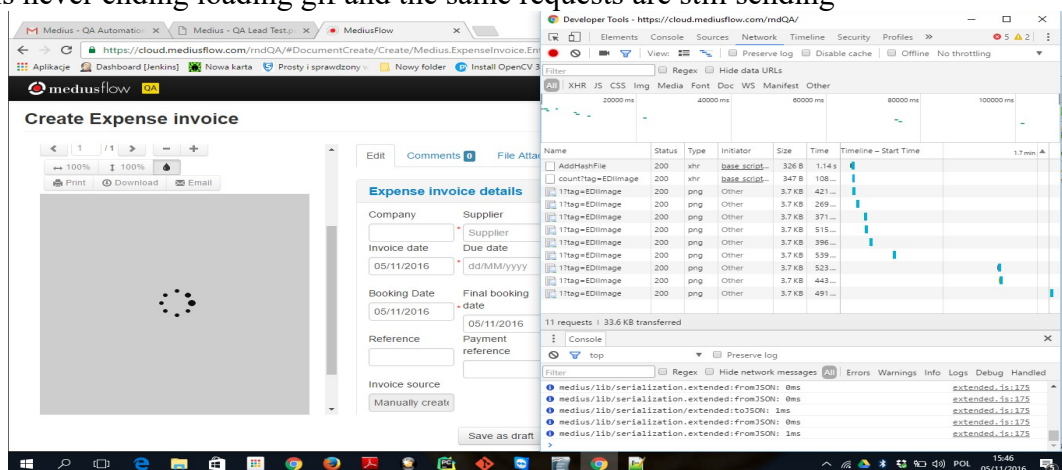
s never ending loading gif and the same requests are still sending

Medius - QA Automation | Medius - QA Lead Test.p | MediusFlow

https://cloud.mediusflow.com/rndQA/#DocumentCreate/Create/Medius.ExpenseInvoice.En

Aplikacje | Dashboard [Jenkins] | Nowa karta | Prosty i sprawdzony | Nowy folder | Install OpenCV 3

mediusflow QA

Create Expense invoice

1 /1

100% 100%

Print Download Email

Edit Comments 0 File Attac

Expense invoice details

Company | Supplier

Supplier

Invoice date | Due date

05/11/2016 | dd/MM/yyyy

Booking Date | Final booking date

05/11/2016 | 05/11/2016

Reference | Payment reference

Invoice source

Manually create

Save as draft

Developer Tools - https://cloud.mediusflow.com/rndQA/

Elements Console Sources Network Timeline Security Profiles » 5 2

View: Preserve log Disable cache Offline No throttling

Filter Regex Hide data URLs

All XHR JS CSS Img Media Font Doc WS Manifest Other

20000 ms 40000 ms 60000 ms 80000 ms 100000 ms

| Name | Status | Type | Initiator | Size | Time | Timeline – Start Time 1.7 min |
|---|---|---|---|---|---|---|
| AddHashFile | 200 | xhr | base script... | 326 B | 1.14 s | |
| count?tag=EDIImage | 200 | xhr | base script... | 347 B | 108... | |
| 1?tag=EDIImage | 200 | png | Other | 3.7 KB | 421... | |
| 1?tag=EDIImage | 200 | png | Other | 3.7 KB | 269... | |
| 1?tag=EDIImage | 200 | png | Other | 3.7 KB | 371... | |
| 1?tag=EDIImage | 200 | png | Other | 3.7 KB | 515... | |
| 1?tag=EDIImage | 200 | png | Other | 3.7 KB | 396... | |
| 1?tag=EDIImage | 200 | png | Other | 3.7 KB | 539... | |
| 1?tag=EDIImage | 200 | png | Other | 3.7 KB | 523... | |
| 1?tag=EDIImage | 200 | png | Other | 3.7 KB | 443... | |
| 1?tag=EDIImage | 200 | png | Other | 3.7 KB | 491... | |

11 requests | 33.6 KB transferred

Console

top Preserve log

Filter Regex Hide network messages All Errors Warnings Info Logs Debug Handled

medius/lib/serialization.extended:fromJSON: 0ms extended.js:175
medius/lib/serialization.extended:fromJSON: 0ms extended.js:175
medius/lib/serialization.extended:toJSON: 1ms extended.js:175
medius/lib/serialization.extended:fromJSON: 0ms extended.js:175
medius/lib/serialization.extended:fromJSON: 1ms extended.js:175

POL 15:46 05/11/2016